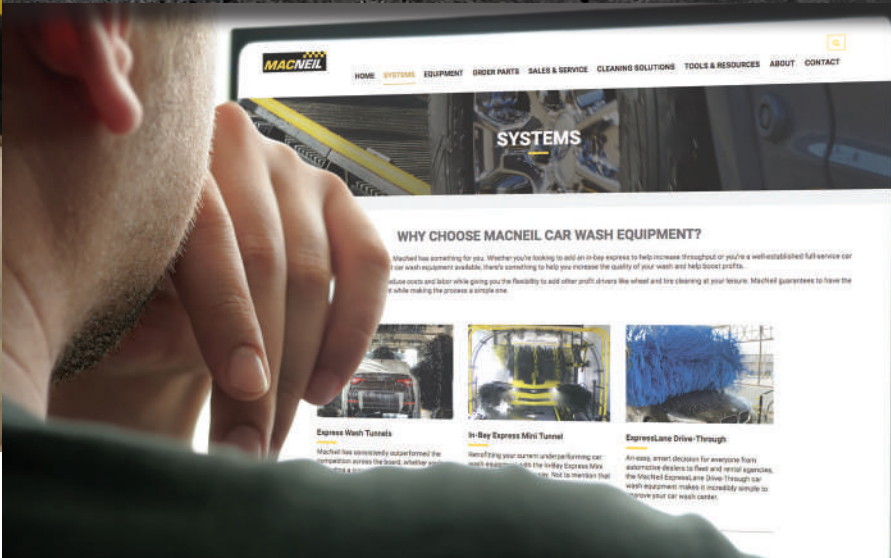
MACNEIL

HOME SYSTEMS EQUIPMENT ORDER PARTS SALES & SERVICE CLEANING SOLUTIONS TOOLS & RESOURCES ABOUT CONTACT

SYSTEMS

WHY CHOOSE MACNEIL CAR WASH EQUIPMENT?

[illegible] MacNeil has something for you. Whether you're looking to add an in-bay express to help increase throughput or you're a well-established full-service car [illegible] car wash equipment available, there's something to help you increase the quality of your wash and help boost profits.

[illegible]duce costs and labor while giving you the flexibility to add other profit drivers like wheel and tire cleaning at your leisure. MacNeil guarantees to have the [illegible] while making the process a simple one.

Express Wash Tunnels

MacNeil has consistently outperformed the competition across the board, whether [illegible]

In-Bay Express Mini Tunnel

Retrofitting your current underperforming car wash equipment into the In-Bay Express Mini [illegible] Not to mention that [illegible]

ExpressLane Drive-Through

An easy, smart decision for everyone from automotive dealers to fleet and rental agencies, the MacNeil ExpressLane Drive-Through car wash equipment makes it incredibly simple to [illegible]rove your car wash center.